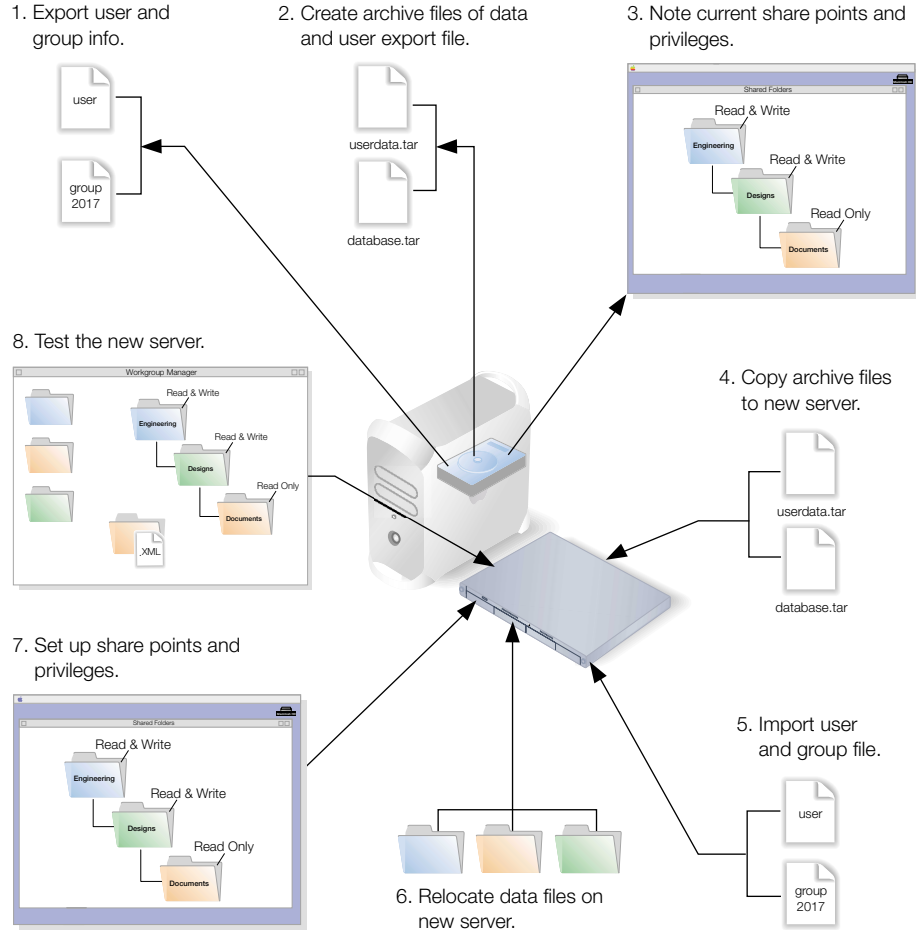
1. Export user and group info.

user

group 2017

2. Create archive files of data and user export file.

userdata.tar

database.tar

3. Note current share points and privileges.

Shared Folders

Read & Write

Engineering

Read & Write

Designs

Read Only

Documents

8. Test the new server.

Workgroup Manager

Read & Write

Engineering

Read & Write

Designs

Read Only

Documents

.XML

4. Copy archive files to new server.

userdata.tar

database.tar

7. Set up share points and privileges.

Shared Folders

Read & Write

Engineering

Read & Write

Designs

Read Only

Documents

5. Import user and group file.

user

group 2017

6. Relocate data files on new server.